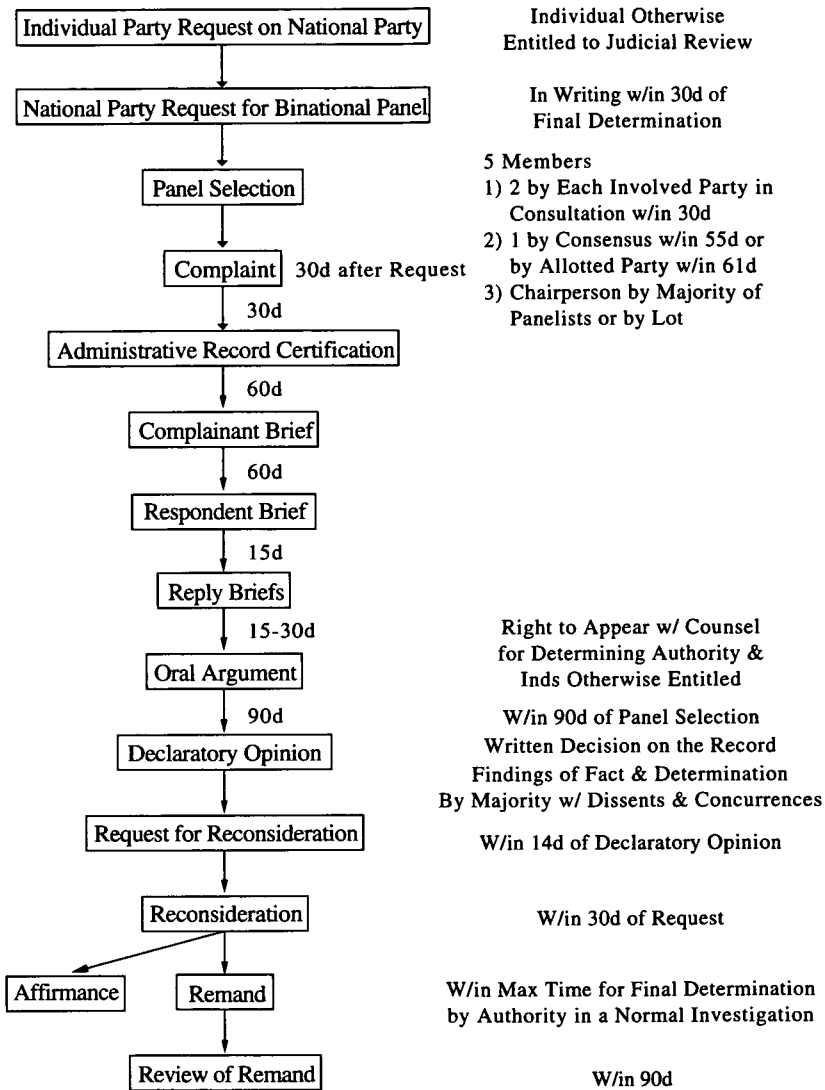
Individual Party Request on National Party

Individual Otherwise Entitled to Judicial Review

National Party Request for Binational Panel

In Writing w/in 30d of Final Determination

Panel Selection

5 Members
1) 2 by Each Involved Party in Consultation w/in 30d
2) 1 by Consensus w/in 55d or by Allotted Party w/in 61d
3) Chairperson by Majority of Panelists or by Lot

Complaint 30d after Request

30d

Administrative Record Certification

60d

Complainant Brief

60d

Respondent Brief

15d

Reply Briefs

15-30d

Right to Appear w/ Counsel for Determining Authority & Inds Otherwise Entitled

Oral Argument

90d

W/in 90d of Panel Selection

Declaratory Opinion

Written Decision on the Record
Findings of Fact & Determination
By Majority w/ Dissents & Concurrences

Request for Reconsideration

W/in 14d of Declaratory Opinion

Reconsideration

W/in 30d of Request

Affirmance

Remand

W/in Max Time for Final Determination by Authority in a Normal Investigation

Review of Remand

W/in 90d